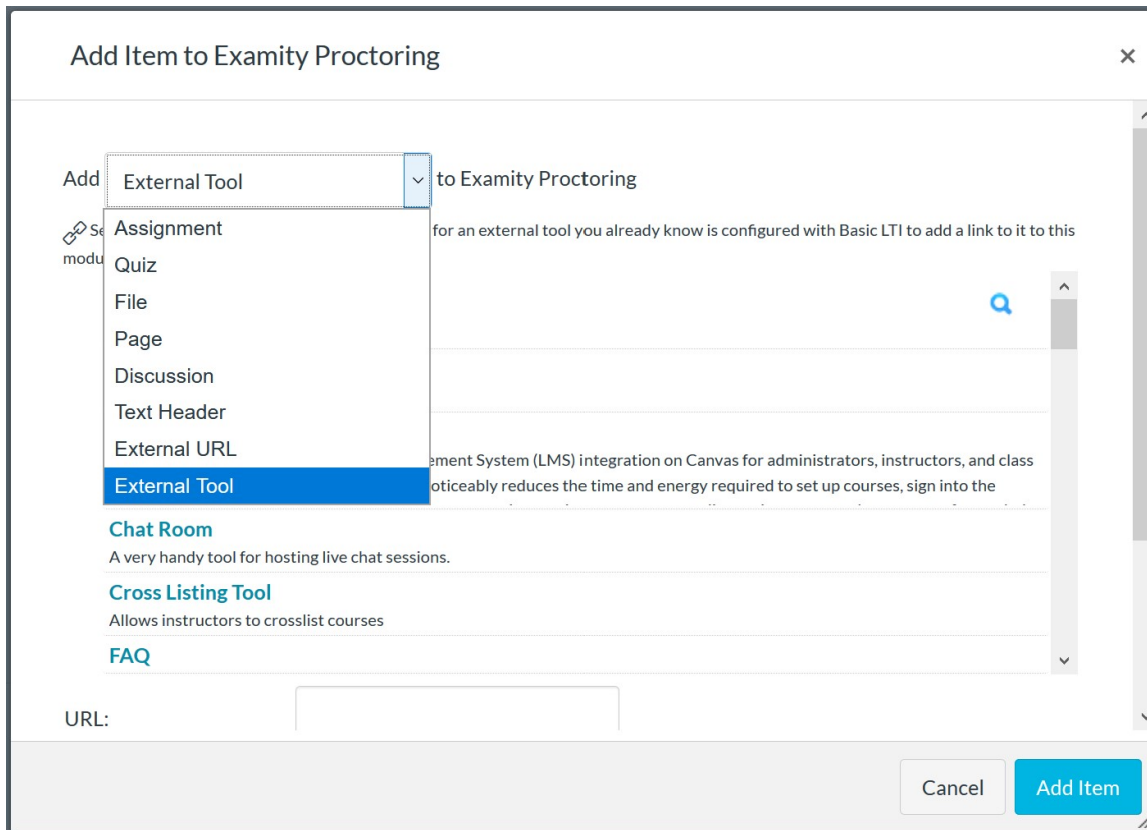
Add Item to Examity Proctoring

×

Add External Tool to Examity Proctoring

Se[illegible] for an external tool you already know is configured with Basic LTI to add a link to it to this modu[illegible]

Assignment
Quiz
File
Page
Discussion
Text Header
External URL
External Tool

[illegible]ement System (LMS) integration on Canvas for administrators, instructors, and class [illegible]oticeably reduces the time and energy required to set up courses, sign into the

Chat Room
A very handy tool for hosting live chat sessions.

Cross Listing Tool
Allows instructors to crosslist courses

FAQ

URL:

Cancel
Add Item